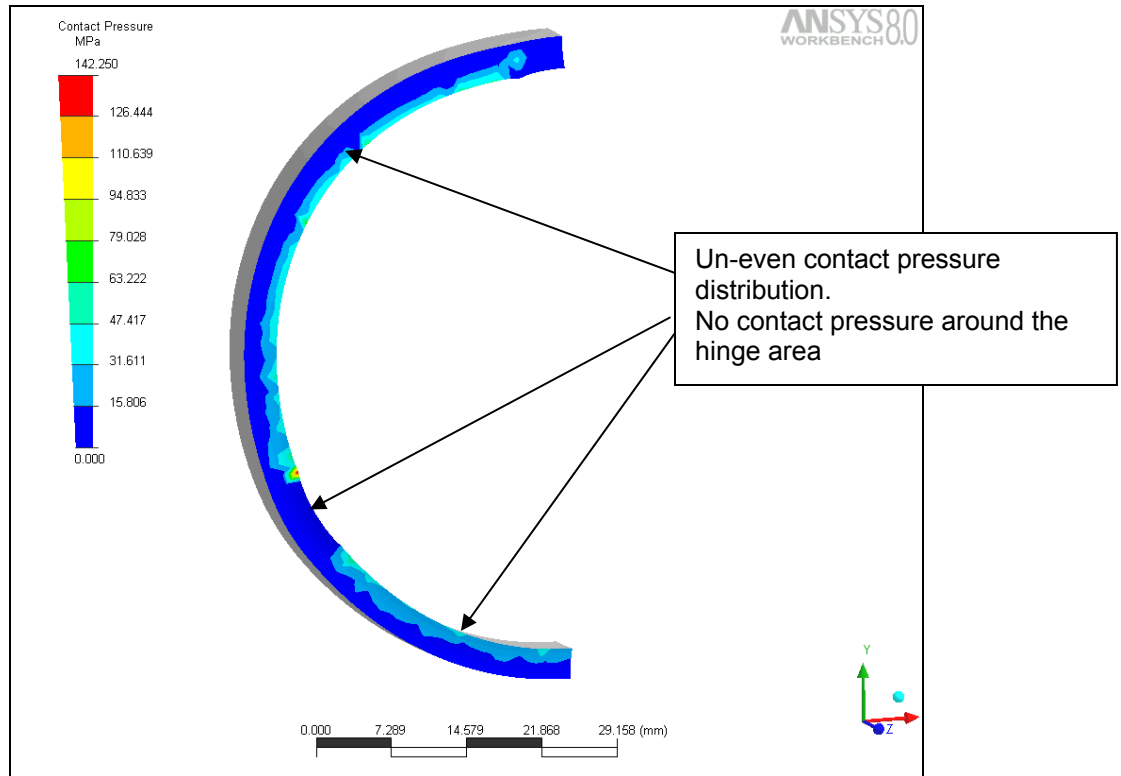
Contact Pressure
MPa
142.250
126.444
110.639
94.833
79.028
63.222
47.417
31.611
15.806
0.000

ANSYS 8.0
WORKBENCH

Un-even contact pressure distribution.
No contact pressure around the hinge area

0.000 7.289 14.579 21.868 29.158 (mm)

Y
Z